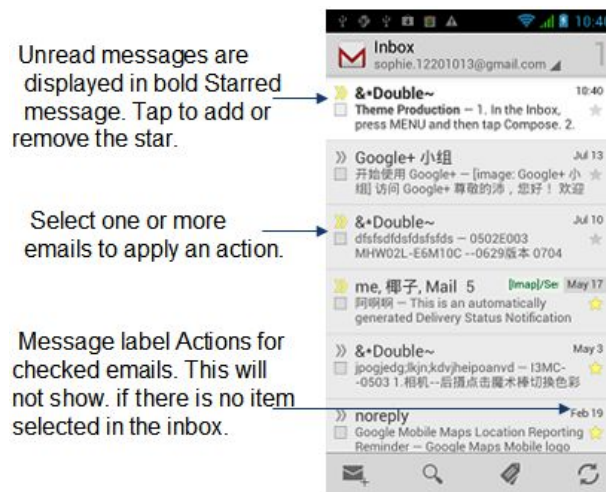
Unread messages are displayed in bold Starred message. Tap to add or remove the star.

Select one or more emails to apply an action.

Message label Actions for checked emails. This will not show. if there is no item selected in the inbox.

10:40

Inbox
sophie.12201013@gmail.com

&•Double~ 10:40
Theme Production – 1. In the Inbox, press MENU and then tap Compose. 2.

Google+ 小组 Jul 13
开始使用 Google+ – [image: Google+ 小组] 访问 Google+ 尊敬的沛，您好！欢迎

&•Double~ Jul 10
dfsfsdfdsfdsfsfds – 0502E003 MHW02L-E6M10C --0629版本 0704

me, 椰子, Mail 5 [Imap]/Se May 17
阿啊啊 – This is an automatically generated Delivery Status Notification

&•Double~ May 3
jpogjedg;lkjn;kdvjheipoanvd – I3MC-0503 1.相机--后摄点击魔术棒切换色彩

noreply Feb 19
Google Mobile Maps Location Reporting Reminder – Google Maps Mobile logo